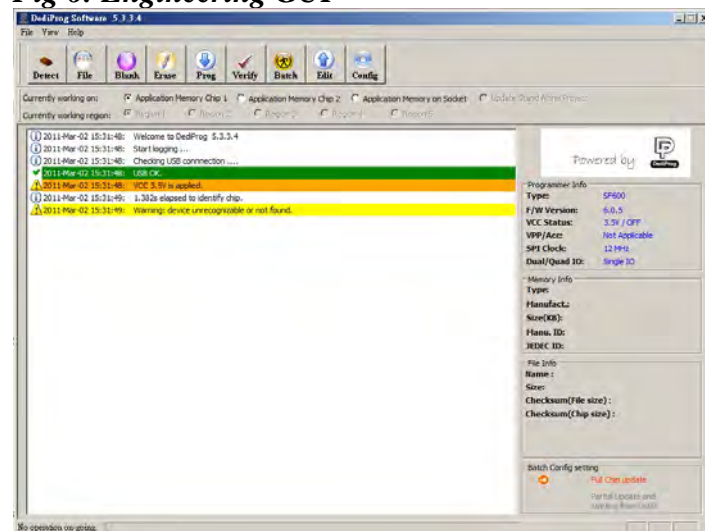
Fig 6. Engineering GUI

DediProg Software 5.3.3.4

File View Help

Detect File Blank Erase Prog Verify Batch Edit Config

Currently working on: Application Memory Chip 1 Application Memory Chip 2 Application Memory on Socket Update Stand Alone Project

Currently working region: Region 1 Region 2 Region 3 Region 4 Region 5

2011-Mar-02 15:31:48: Welcome to DediProg 5.3.3.4
2011-Mar-02 15:31:48: Start logging ...
2011-Mar-02 15:31:48: Checking USB connnection ....
2011-Mar-02 15:31:48: USB OK.
2011-Mar-02 15:31:48: VCC 3.5V is applied.
2011-Mar-02 15:31:49: 1.382s elapsed to identify chip.
2011-Mar-02 15:31:49: Warning: device unrecognizable or not found.

Powered by DediProg

Programmer Info
Type: SF600
F/W Version: 6.0.5
VCC Status: 3.5V / OFF
VPP/Acc: Not Applicable
SPI Clock: 12 MHz
Dual/Quad IO: Single IO

Memory Info
Type:
Manufact.:
Size(KB):
Manu. ID:
JEDEC ID:

File Info
Name :
Size:
Checksum(File size) :
Checksum(Chip size) :

Batch Config setting
Full Chip update
Partial Update and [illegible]

No operation on-going.